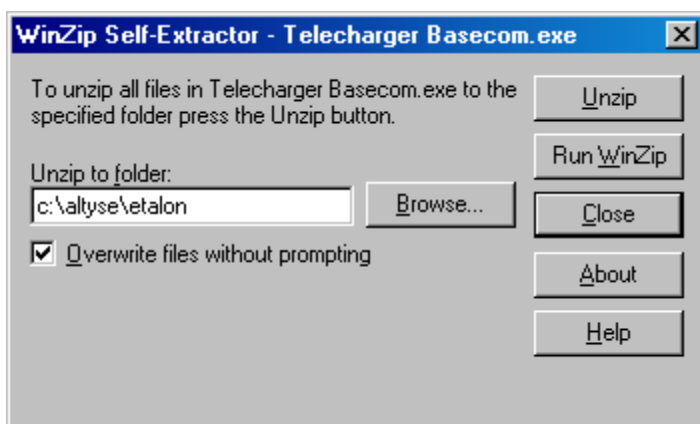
WinZip Self-Extractor - Telecharger Basecom.exe

X

To unzip all files in Telecharger Basecom.exe to the specified folder press the Unzip button.

Unzip to folder:

c:\altyse\etalon

Browse...

Overwrite files without prompting

Unzip

Run WinZip

Close

About

Help